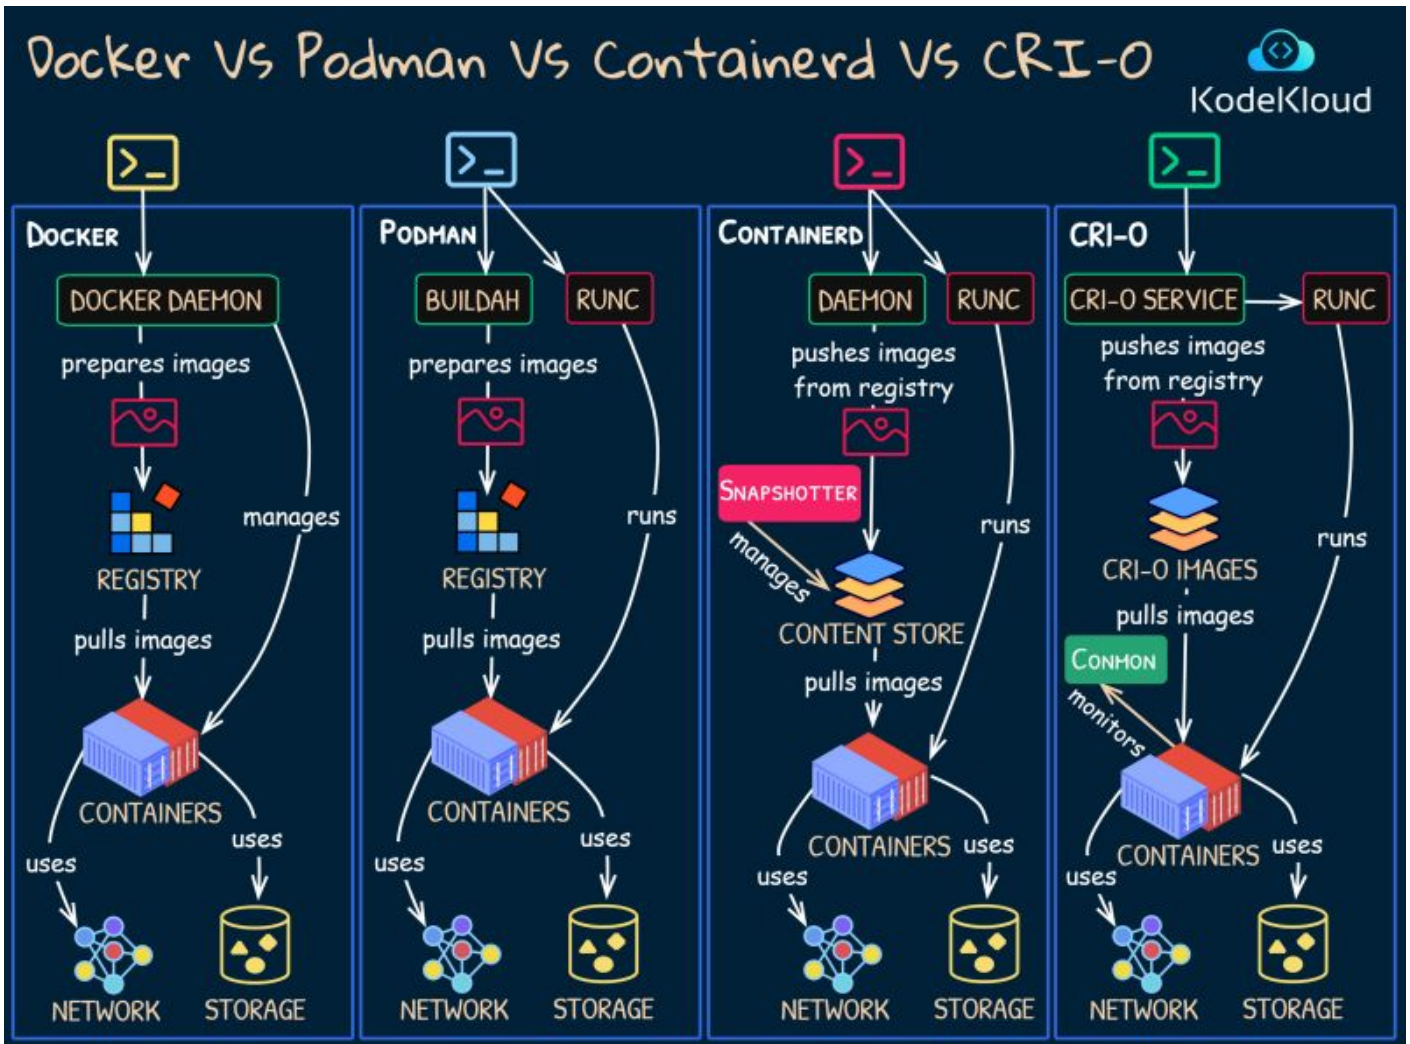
Docker Vs Podman Vs Containerd Vs CRI-O

KodeKloud

>_

DOCKER

DOCKER DAEMON

prepares images

manages

REGISTRY

pulls images

CONTAINERS

uses

uses

NETWORK

STORAGE

>_

PODMAN

BUILDAH

RUNC

prepares images

runs

REGISTRY

pulls images

CONTAINERS

uses

uses

NETWORK

STORAGE

>_

CONTAINERD

DAEMON

RUNC

pushes images from registry

SNAPSHOTTER

manages

runs

CONTENT STORE

pulls images

CONTAINERS

uses

uses

NETWORK

STORAGE

>_

CRI-O

CRI-O SERVICE

RUNC

pushes images from registry

runs

CRI-O IMAGES

pulls images

CONMON

monitors

CONTAINERS

uses

uses

NETWORK

STORAGE